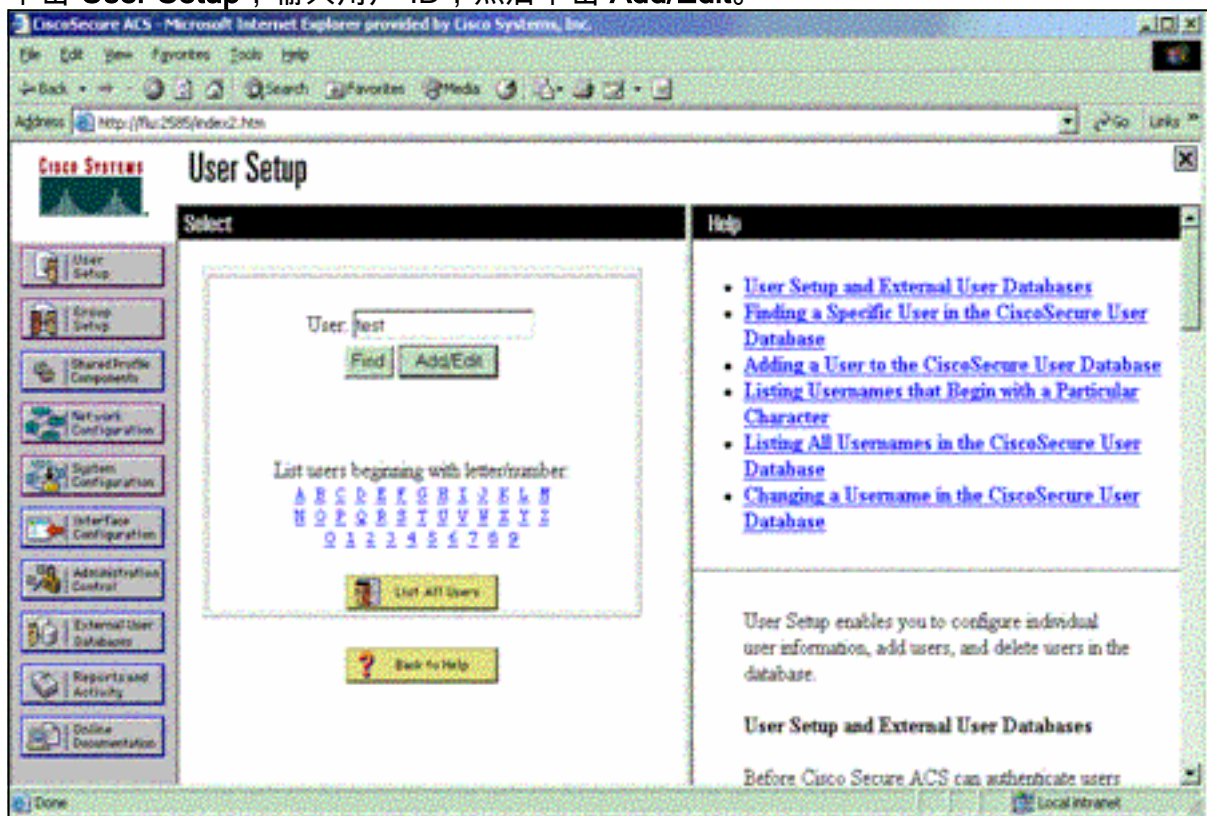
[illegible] User Setup，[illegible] ID，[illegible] Add/Edit。

CiscoSecure ACS - Microsoft Internet Explorer provided by Cisco Systems, Inc.

File Edit View Favorites Tools Help

Back Search Favorites Media

Address http://flu:2585/index2.htm

Go Links

Cisco Systems

User Setup

Select

Help

User Setup

Group Setup

Shared Profile Components

Network Configuration

System Configuration

Interface Configuration

Administration Control

External User Databases

Reports and Activity

Online Documentation

User: test

Find Add/Edit

List users beginning with letter/number:
A B C D E F G H I J K L M
N O P Q R S T U V W X Y Z
0 1 2 3 4 5 6 7 8 9

List All Users

Back to Help

- User Setup and External User Databases
- Finding a Specific User in the CiscoSecure User Database
- Adding a User to the CiscoSecure User Database
- Listing Usernames that Begin with a Particular Character
- Listing All Usernames in the CiscoSecure User Database
- Changing a Username in the CiscoSecure User Database

User Setup enables you to configure individual user information, add users, and delete users in the database.

User Setup and External User Databases

Before Cisco Secure ACS can authenticate users

Done

Local intranet